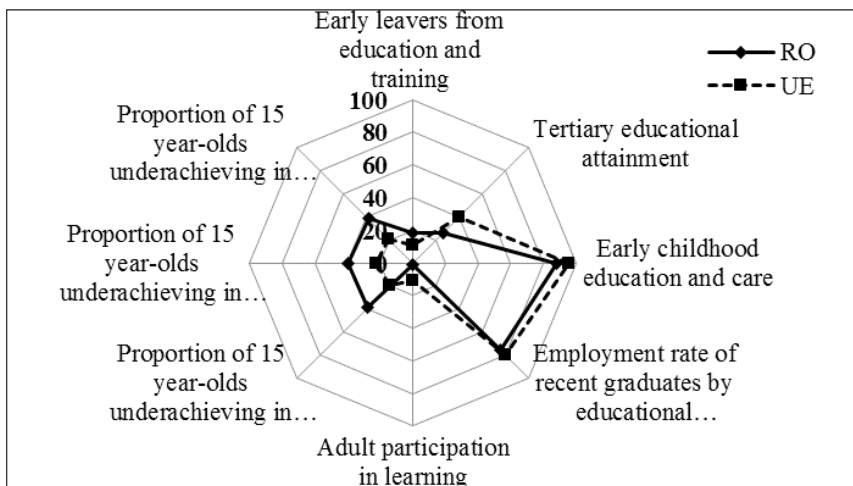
Early leavers from education and training

RO

UE

100

80

60

40

20

Tertiary educational attainment

Proportion of 15 year-olds underachieving in…

Proportion of 15 year-olds underachieving in…

Early childhood education and care

Proportion of 15 year-olds underachieving in…

Employment rate of recent graduates by educational…

Adult participation in learning